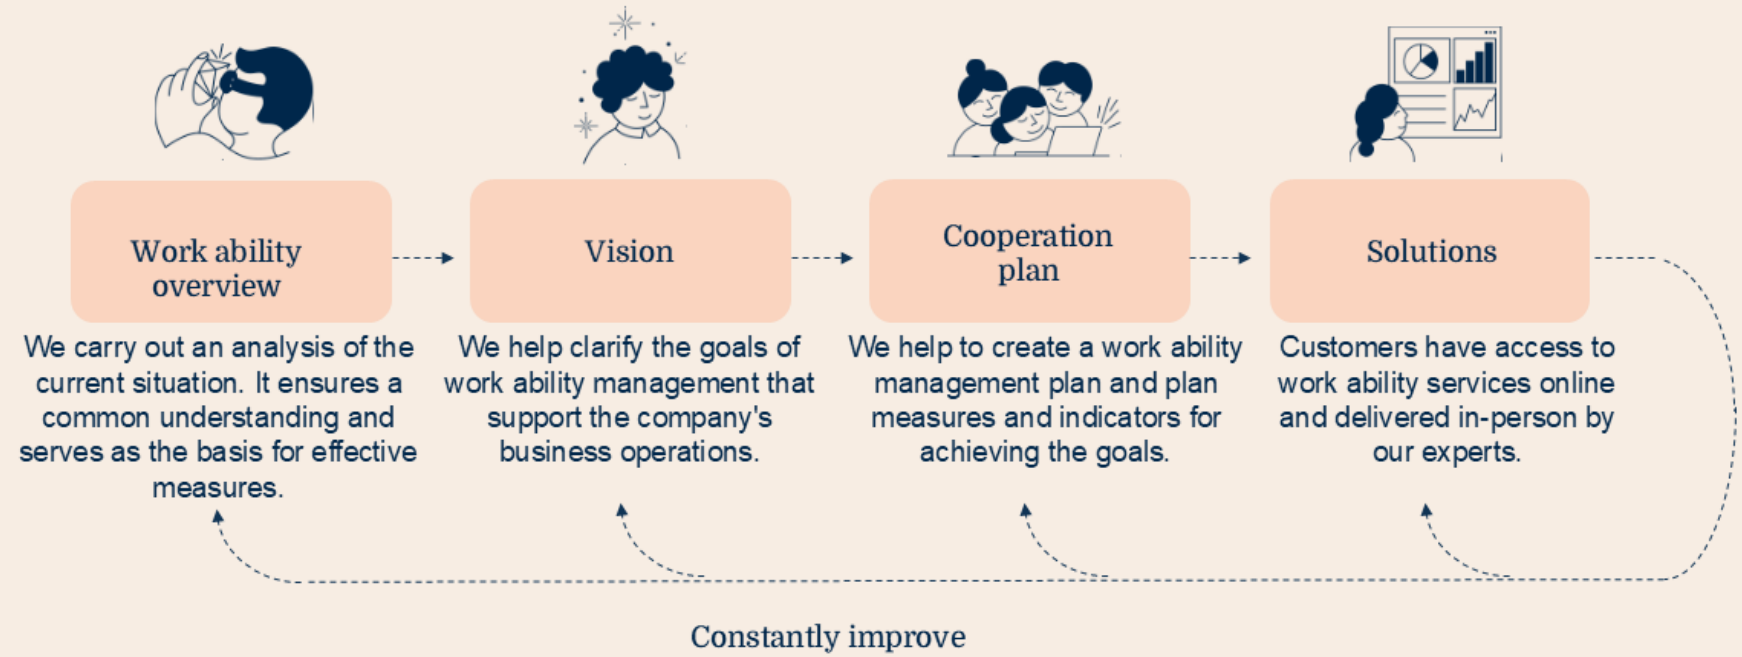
Work ability overview

We carry out an analysis of the current situation. It ensures a common understanding and serves as the basis for effective measures.

Vision

We help clarify the goals of work ability management that support the company's business operations.

Cooperation plan

We help to create a work ability management plan and plan measures and indicators for achieving the goals.

Solutions

Customers have access to work ability services online and delivered in-person by our experts.

Constantly improve